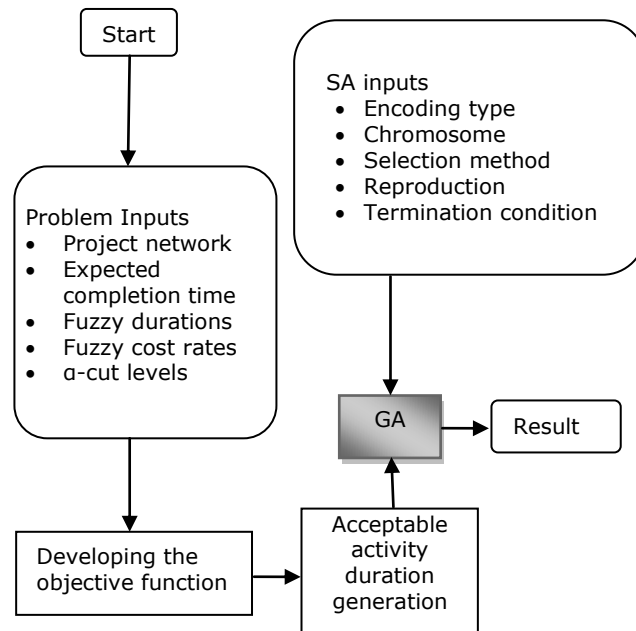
Start

Problem Inputs
- Project network
- Expected completion time
- Fuzzy durations
- Fuzzy cost rates
- α-cut levels

SA inputs
- Encoding type
- Chromosome
- Selection method
- Reproduction
- Termination condition

GA

Result

Developing the objective function

Acceptable activity duration generation